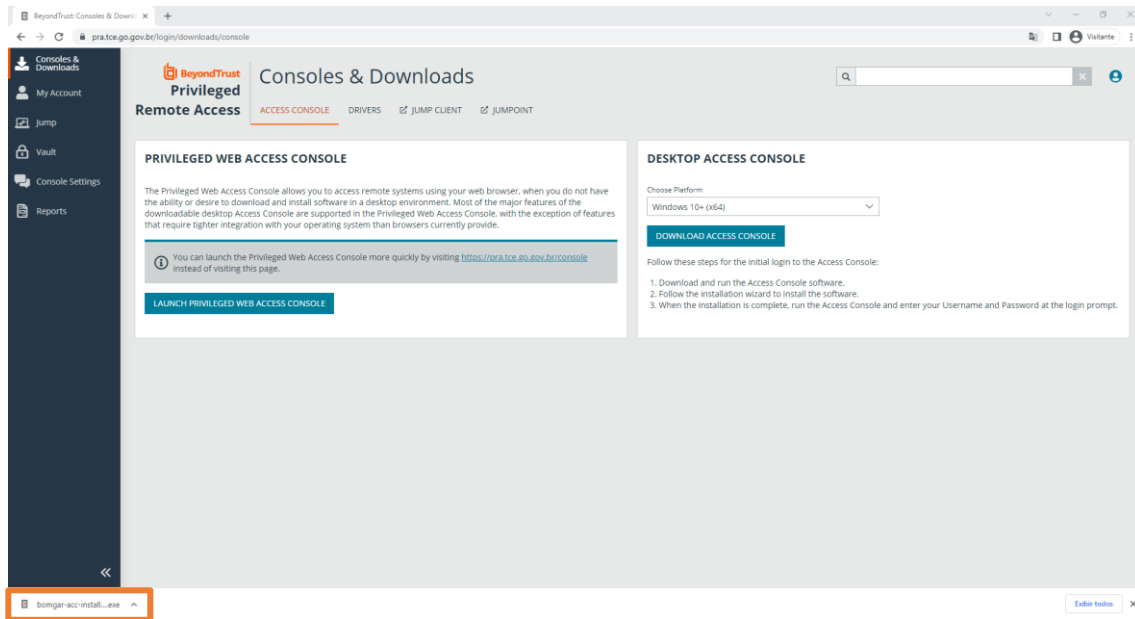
BeyondTrust: Consoles & Downl ×

pra.tce.go.gov.br/login/downloads/console

Visitante

Consoles & Downloads
My Account
Jump
Vault
Console Settings
Reports

BeyondTrust
Privileged
Remote Access

Consoles & Downloads

ACCESS CONSOLE
DRIVERS
JUMP CLIENT
JUMPOINT

PRIVILEGED WEB ACCESS CONSOLE

The Privileged Web Access Console allows you to access remote systems using your web browser, when you do not have the ability or desire to download and install software in a desktop environment. Most of the major features of the downloadable desktop Access Console are supported in the Privileged Web Access Console, with the exception of features that require tighter integration with your operating system than browsers currently provide.

You can launch the Privileged Web Access Console more quickly by visiting https://pra.tce.go.gov.br/console instead of visiting this page.

LAUNCH PRIVILEGED WEB ACCESS CONSOLE

DESKTOP ACCESS CONSOLE

Choose Platform
Windows 10+ (x64)

DOWNLOAD ACCESS CONSOLE

Follow these steps for the initial login to the Access Console:

1. Download and run the Access Console software.
2. Follow the installation wizard to install the software.
3. When the installation is complete, run the Access Console and enter your Username and Password at the login prompt.

«

bomgar-acc-install....exe

Exibir todos